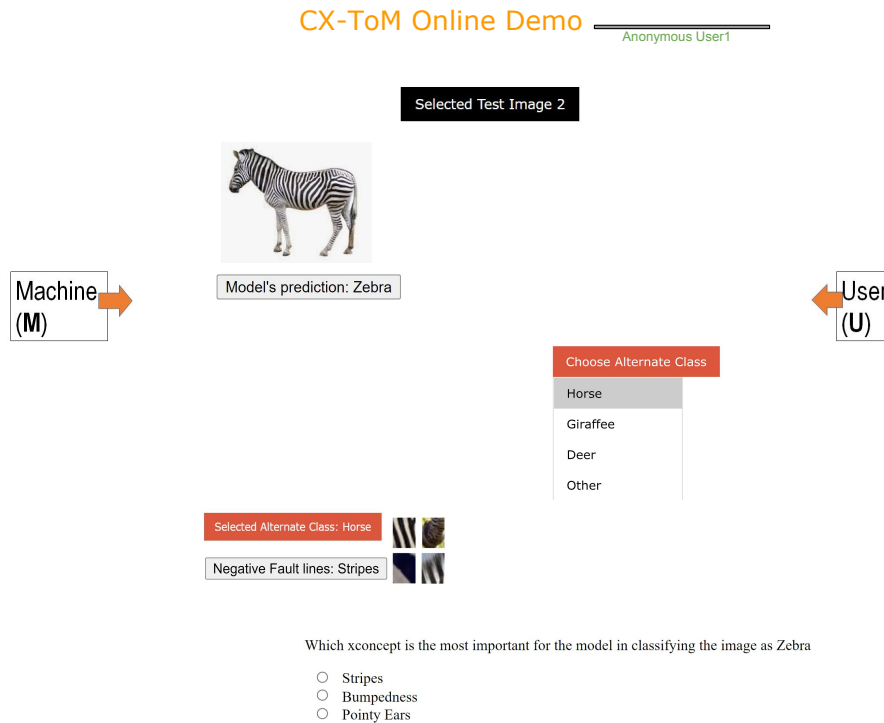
CX-ToM Online Demo

Anonymous User1

Selected Test Image 2

Model's prediction: Zebra

Machine (**M**)

User (**U**)

Choose Alternate Class

Horse

Giraffee

Deer

Other

Selected Alternate Class: Horse

Negative Fault lines: Stripes

Which xconcept is the most important for the model in classifying the image as Zebra

Stripes

Bumpedness

Pointy Ears